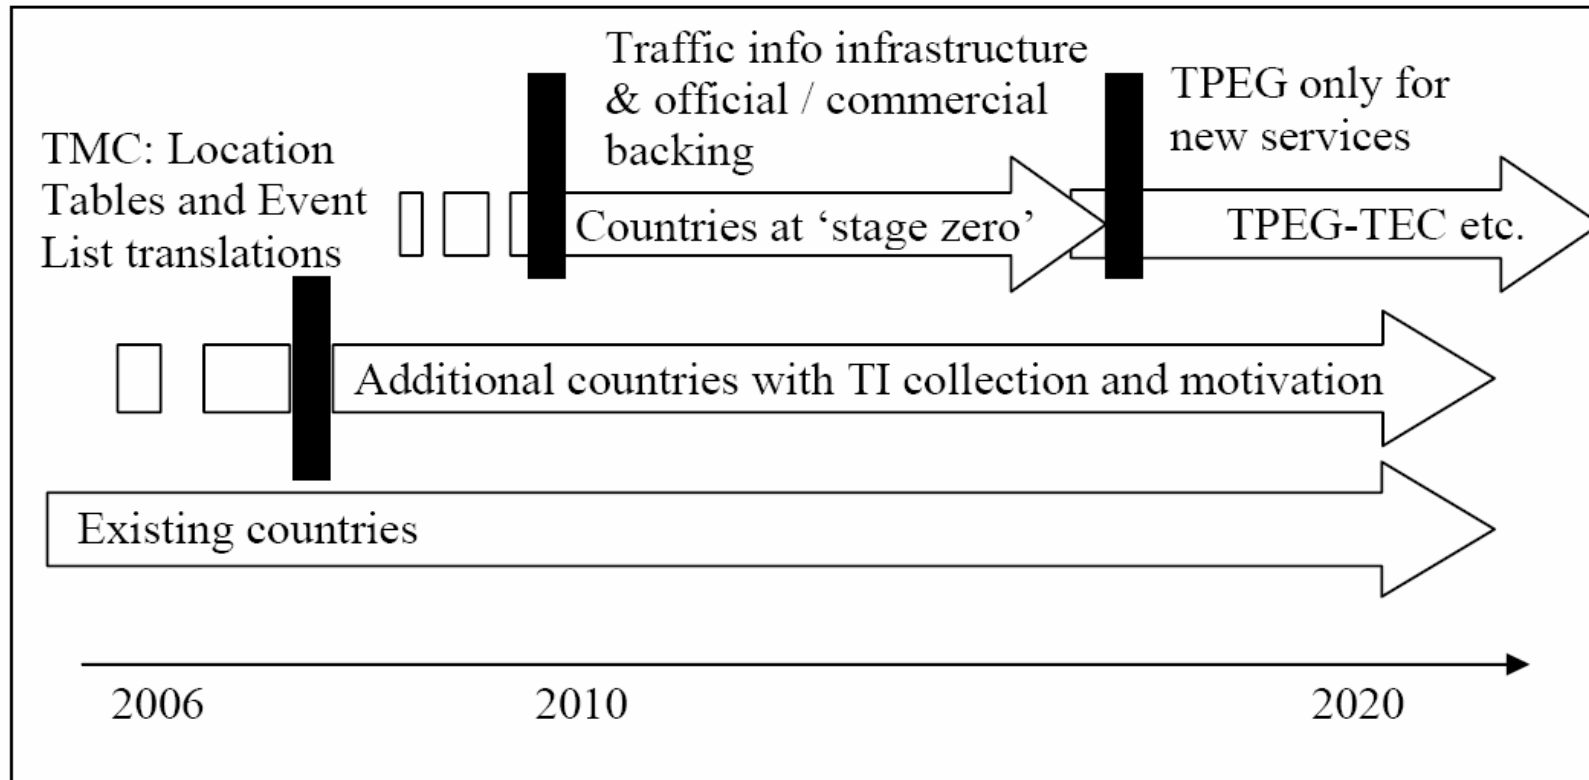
TMC: Location Tables and Event List translations

Traffic info infrastructure & official / commercial backing

TPEG only for new services

Countries at ‘stage zero’

TPEG-TEC etc.

Additional countries with TI collection and motivation

Existing countries

2006

2010

2020